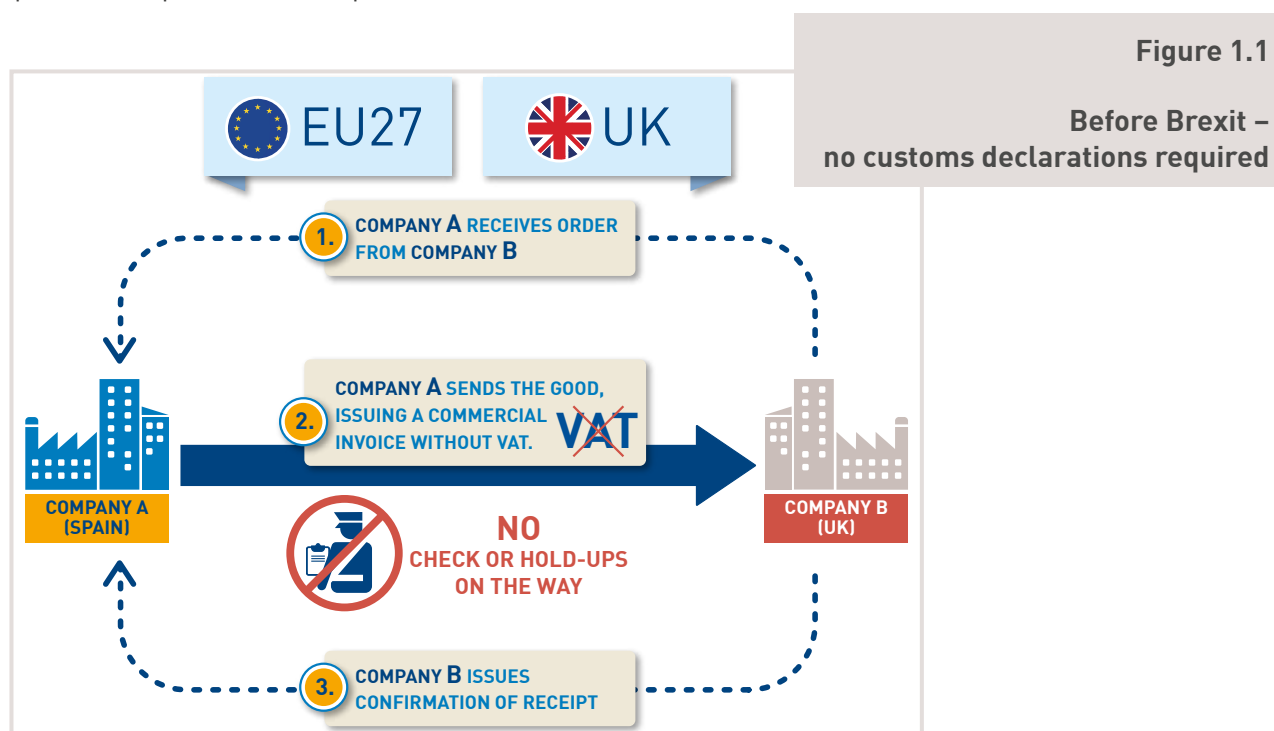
Figure 1.1

Before Brexit – no customs declarations required

EU27

UK

1. COMPANY A RECEIVES ORDER FROM COMPANY B

2. COMPANY A SENDS THE GOOD, ISSUING A COMMERCIAL INVOICE WITHOUT VAT.

VAT

COMPANY A (SPAIN)

COMPANY B (UK)

NO CHECK OR HOLD-UPS ON THE WAY

3. COMPANY B ISSUES CONFIRMATION OF RECEIPT